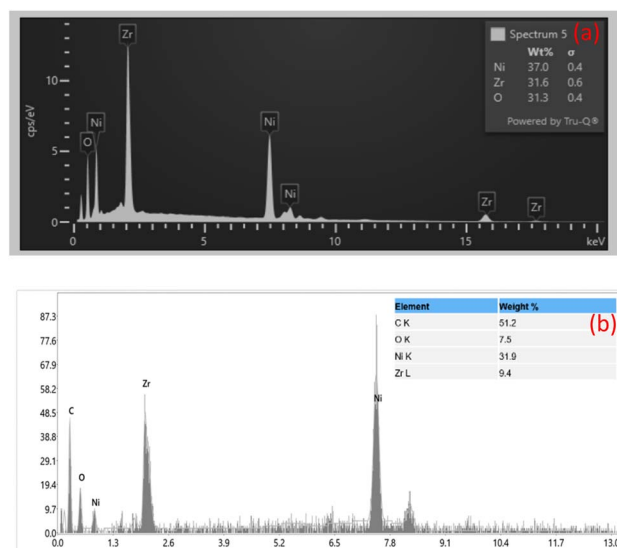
(a)

Spectrum 5

| | Wt% | σ |
|---|---|---|
| Ni | 37.0 | 0.4 |
| Zr | 31.6 | 0.6 |
| O | 31.3 | 0.4 |

Powered by Tru-Q®

cps/eV

10
5
0

Zr
Ni
O
Ni
Ni
Zr
Zr

0 5 10 15 keV

(b)

| Element | Weight % |
|---|---|
| C K | 51.2 |
| O K | 7.5 |
| Ni K | 31.9 |
| Zr L | 9.4 |

87.3
77.6
67.9
58.2
48.5
38.8
29.1
19.4
9.7
0.0

C
O
Ni
Zr
Ni

0.0 1.3 2.6 3.9 5.2 6.5 7.8 9.1 10.4 11.7 13.0